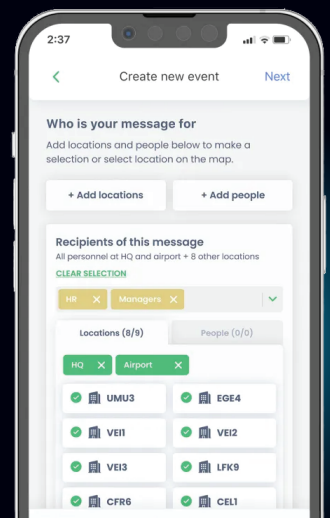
2:37

<

Create new event

Next

Who is your message for

Add locations and people below to make a selection or select location on the map.

+ Add locations

+ Add people

Recipients of this message

All personnel at HQ and airport + 8 other locations

CLEAR SELECTION

HR ✕

Managers ✕

Locations (8/9)

People (0/0)

HQ ✕

Airport ✕

UMU3

EGE4

VEI1

VEI2

VEI3

LFK9

CFR6

CEL1